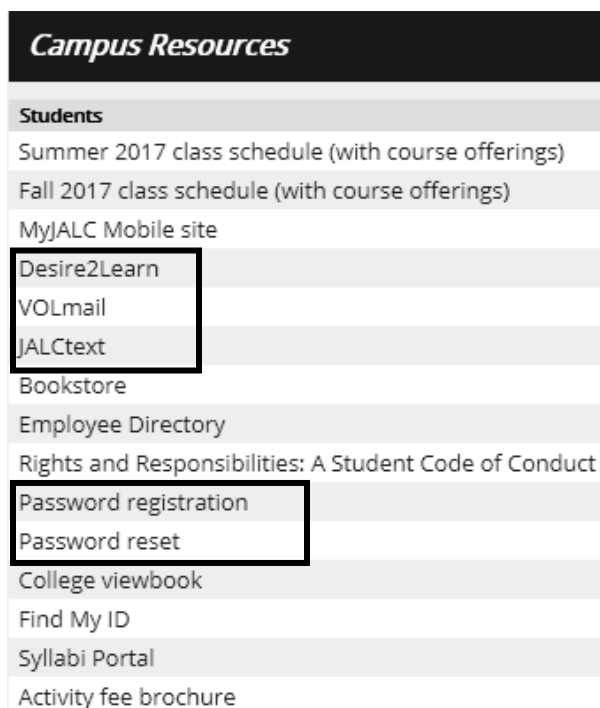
Campus Resources

Students

Summer 2017 class schedule (with course offerings)

Fall 2017 class schedule (with course offerings)

MyJALC Mobile site

Desire2Learn

VOLmail

JALCtext

Bookstore

Employee Directory

Rights and Responsibilities: A Student Code of Conduct

Password registration

Password reset

College viewbook

Find My ID

Syllabi Portal

Activity fee brochure